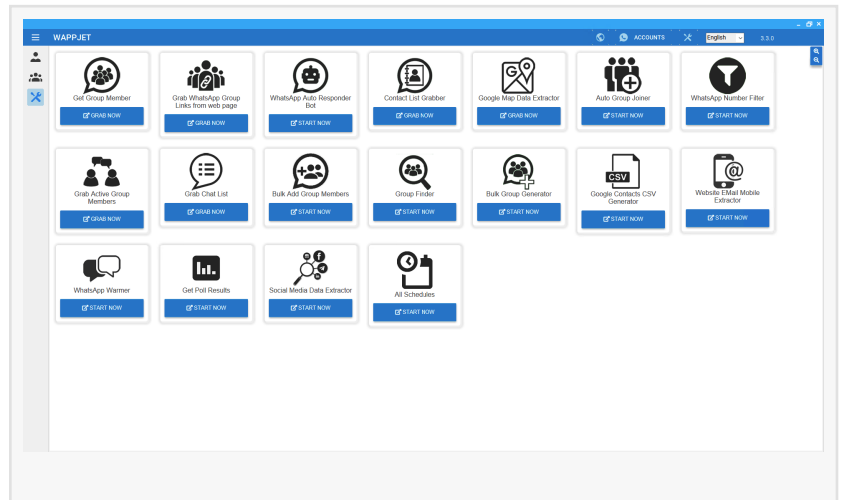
WAPPJET

ACCOUNTS

English

3.3.0

Get Group Member
GRAB NOW

Grab WhatsApp Group Links from web page
GRAB NOW

WhatsApp Auto Responder Bot
START NOW

Contact List Grabber
GRAB NOW

Google Map Data Extractor
GRAB NOW

Auto Group Joiner
START NOW

WhatsApp Number Filter
START NOW

Grab Active Group Members
GRAB NOW

Grab Chat List
GRAB NOW

Bulk Add Group Members
START NOW

Group Finder
START NOW

Bulk Group Generator
START NOW

CSV
Google Contacts CSV Generator
START NOW

Website EMail Mobile Extractor
START NOW

WhatsApp Warmer
START NOW

Get Poll Results
START NOW

Social Media Data Extractor
START NOW

All Schedules
START NOW